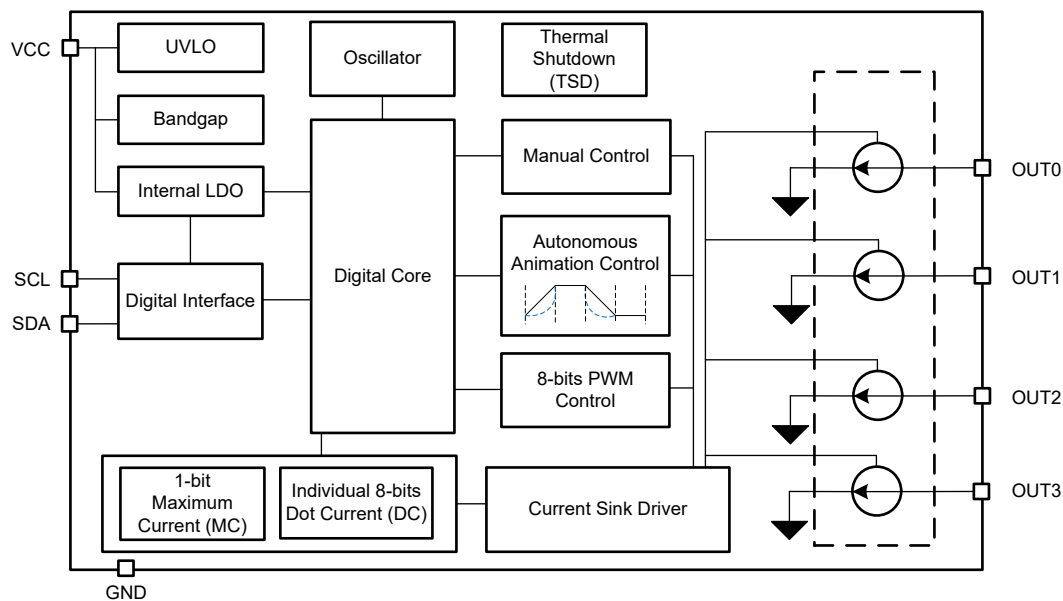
VCC
UVLO
Oscillator
Thermal Shutdown (TSD)
Bandgap
Internal LDO
Manual Control
OUT0
Autonomous Animation Control
SCL
Digital Interface
Digital Core
OUT1
SDA
8-bits PWM Control
OUT2
1-bit Maximum Current (MC)
Individual 8-bits Dot Current (DC)
Current Sink Driver
OUT3
GND